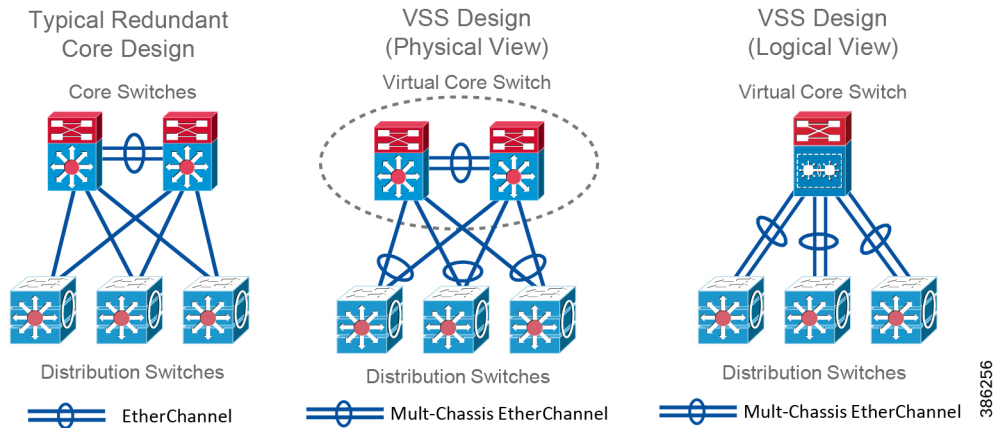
Typical Redundant Core Design

Core Switches

Distribution Switches

EtherChannel

VSS Design (Physical View)

Virtual Core Switch

Distribution Switches

Mult-Chassis EtherChannel

VSS Design (Logical View)

Virtual Core Switch

Distribution Switches

Mult-Chassis EtherChannel

386256